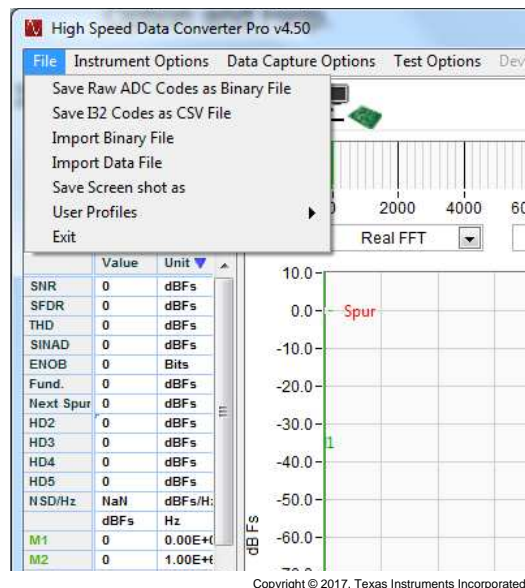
High Speed Data Converter Pro v4.50

File Instrument Options Data Capture Options Test Options Dev

Save Raw ADC Codes as Binary File
Save I32 Codes as CSV File
Import Binary File
Import Data File
Save Screen shot as
User Profiles
Exit

0 2000 4000 60

Real FFT

| | Value | Unit |
|---|---|---|
| SNR | 0 | dBFs |
| SFDR | 0 | dBFs |
| THD | 0 | dBFs |
| SINAD | 0 | dBFs |
| ENOB | 0 | Bits |
| Fund. | 0 | dBFs |
| Next Spur | 0 | dBFs |
| HD2 | 0 | dBFs |
| HD3 | 0 | dBFs |
| HD4 | 0 | dBFs |
| HD5 | 0 | dBFs |
| NSD/Hz | NaN | dBFs/H: |
| | dBFs | Hz |
| M1 | 0 | 0.00E+( |
| M2 | 0 | 1.00E+( |

10.0
0.0 Spur
-10.0
-20.0
-30.0
1
-40.0
-50.0
-60.0
dB FS

Copyright © 2017, Texas Instruments Incorporated